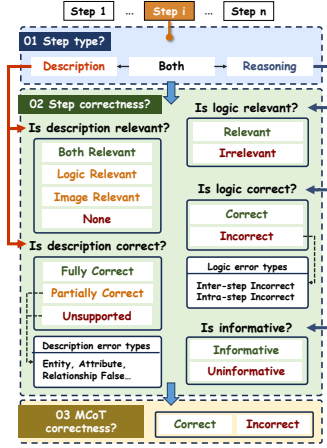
Step 1 ... Step i ... Step n

01 Step type?

Description Both Reasoning

02 Step correctness?

Is description relevant?

Both Relevant
Logic Relevant
Image Relevant
None

Is description correct?

Fully Correct
Partially Correct
Unsupported

Description error types
Entity, Attribute, Relationship False...

Is logic relevant?

Relevant
Irrelevant

Is logic correct?

Correct
Incorrect

Logic error types
Inter-step Incorrect
Intra-step Incorrect

Is informative?

Informative
Uninformative

03 MCoT correctness?

Correct Incorrect